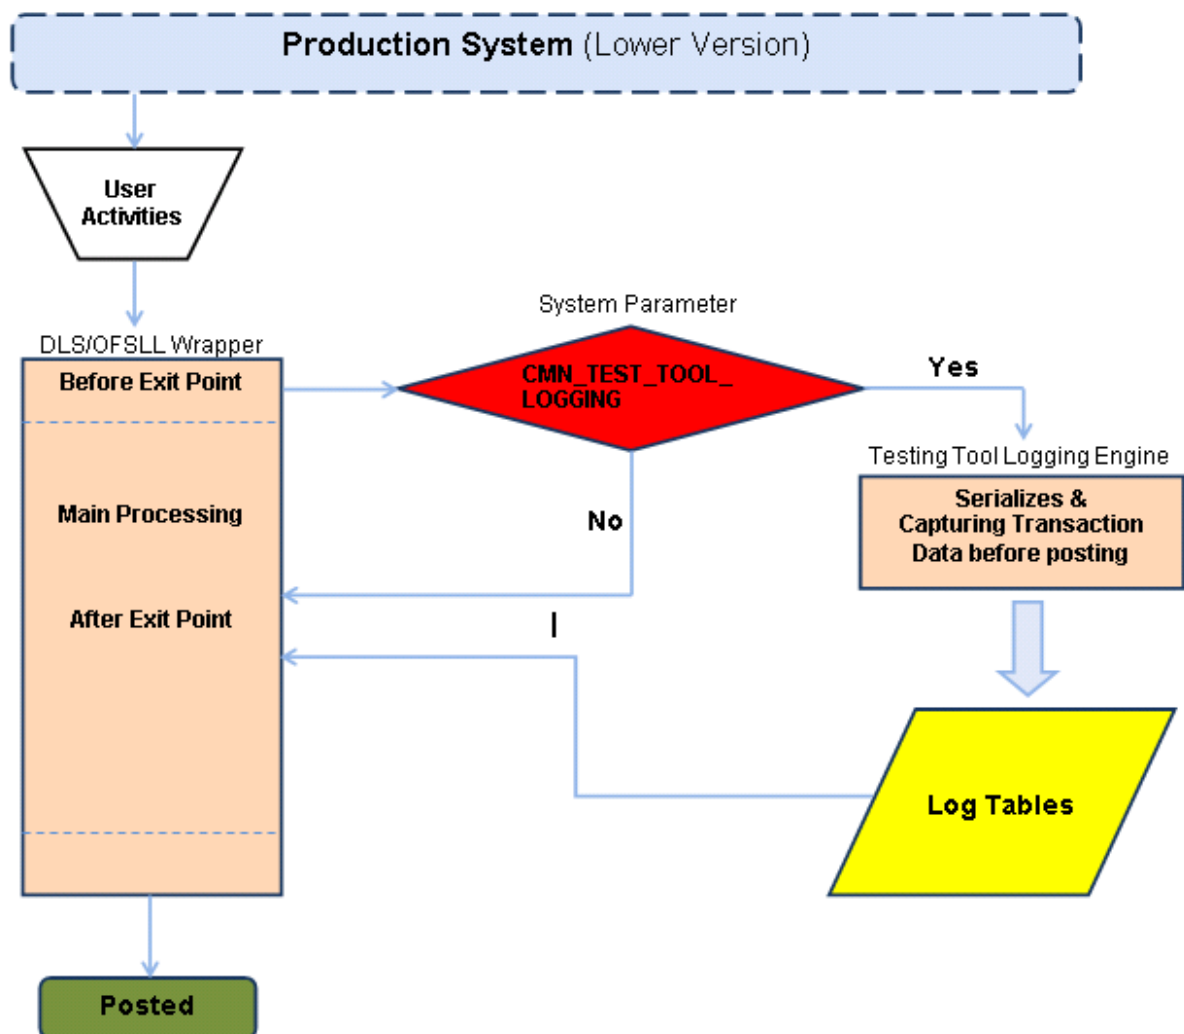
Production System (Lower Version)

User Activities

System Parameter

DLS/OFSLL Wrapper

Before Exit Point

CMN_TEST_TOOL_ LOGGING

Yes

Testing Tool Logging Engine

Serializes & Capturing Transaction Data before posting

Main Processing

No

After Exit Point

I

Log Tables

Posted